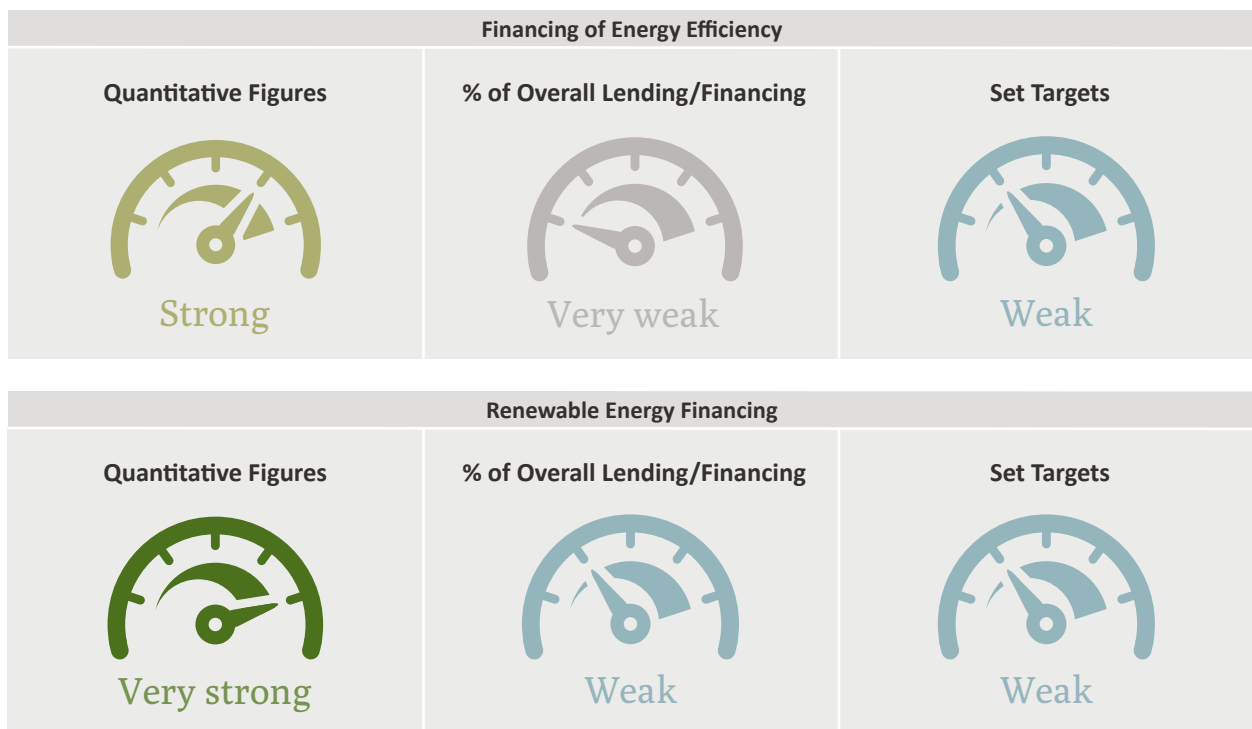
Financing of Energy Efficiency

Quantitative Figures

Strong

% of Overall Lending/Financing

Very weak

Set Targets

Weak

Renewable Energy Financing

Quantitative Figures

Very strong

% of Overall Lending/Financing

Weak

Set Targets

Weak